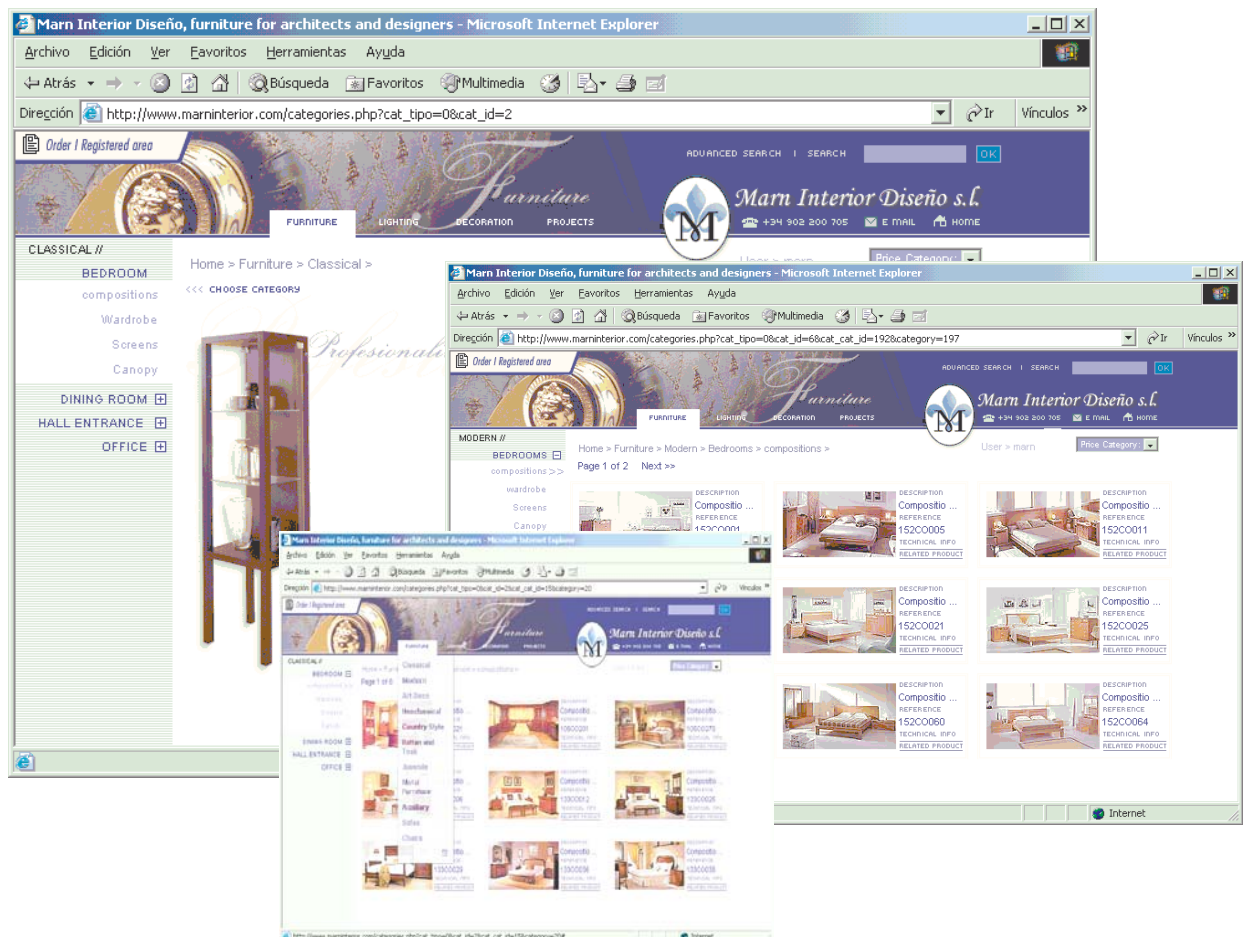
Marn Interior Diseño, furniture for architects and designers - Microsoft Internet Explorer

Archivo Edición Ver Favoritos Herramientas Ayuda

Atrás Búsqueda Favoritos Multimedia

Dirección http://www.marninterior.com/categories.php?cat_tipo=0&cat_id=2 Ir Vínculos

Order I Registered area

ADVANCED SEARCH | SEARCH OK

Furniture

Marn Interior Diseño s.l.

FURNITURE LIGHTING DECORATION PROJECTS

+34 902 200 705 E MAIL HOME

CLASSICAL //
BEDROOM
compositions
Wardrobe
Screens
Canopy
DINING ROOM
HALL ENTRANCE
OFFICE

Home > Furniture > Classical >

<<< CHOOSE CATEGORY

Profesionals

User > marn

Price Category:

Marn Interior Diseño, furniture for architects and designers - Microsoft Internet Explorer

Archivo Edición Ver Favoritos Herramientas Ayuda

Atrás Búsqueda Favoritos Multimedia

Dirección http://www.marninterior.com/categories.php?cat_tipo=0&cat_id=6&cat_cat_id=1928category=197 Ir Vínculos

Order I Registered area

ADVANCED SEARCH | SEARCH OK

Furniture

Marn Interior Diseño s.l.

FURNITURE LIGHTING DECORATION PROJECTS

+34 902 200 705 E MAIL HOME

MODERN //
BEDROOMS
compositions >>
wardrobe
Screens
Canopy

Home > Furniture > Modern > Bedrooms > compositions >

User > marn

Price Category:

Page 1 of 2 Next >>

DESCRIPTION
Compositio ...
REFERENCE
152CO001

DESCRIPTION
Compositio ...
REFERENCE
152CO005
TECHNICAL INFO
RELATED PRODUCT

DESCRIPTION
Compositio ...
REFERENCE
152CO011
TECHNICAL INFO
RELATED PRODUCT

DESCRIPTION
Compositio ...
REFERENCE
152CO021
TECHNICAL INFO
RELATED PRODUCT

DESCRIPTION
Compositio ...
REFERENCE
152CO025
TECHNICAL INFO
RELATED PRODUCT

DESCRIPTION
Compositio ...
REFERENCE
152CO060
TECHNICAL INFO
RELATED PRODUCT

DESCRIPTION
Compositio ...
REFERENCE
152CO064
TECHNICAL INFO
RELATED PRODUCT

Internet

Marn Interior Diseño, furniture for architects and designers - Microsoft Internet Explorer

Archivo Edición Ver Favoritos Herramientas Ayuda

Atrás Búsqueda Favoritos Multimedia

Dirección http://www.marninterior.com/categories.php?cat_tipo=0&cat_id=2&cat_cat_id=15&category=20 Ir Vínculos

Order I Registered area

ADVANCED SEARCH | SEARCH

Furniture

Marn Interior Diseño s.l.

Furniture
Classical
Modern
Art Deco
Neoclassical
Country Style
Rattan and Teak
Juvenile
Metal Furniture
Auxiliary
Sofas
Chairs

CLASSICAL //
BEDROOM
DINING ROOM
HALL ENTRANCE
OFFICE

Page 1 of 8

Price Category

Compositio
10600200

Compositio
10600270

Compositio
13000012

Compositio
13000026

Compositio
13000029

Compositio
13000036

Compositio
13000038

Internet